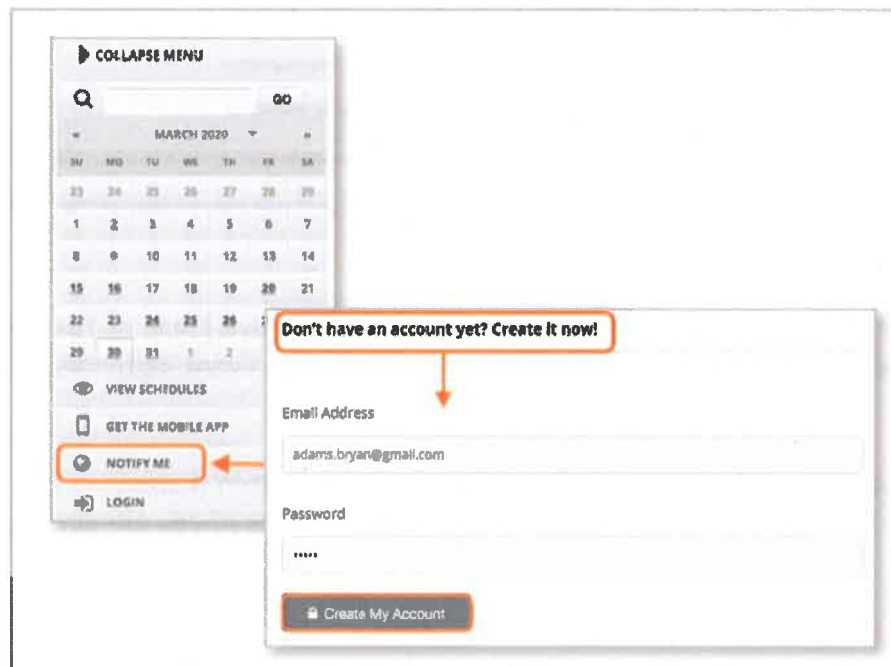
COLLAPSE MENU

GO

« MARCH 2020 »

| SU | MO | TU | WE | TH | FR | SA |
|---|---|---|---|---|---|---|
| 23 | 24 | 25 | 26 | 27 | 28 | 29 |
| 1 | 2 | 3 | 4 | 5 | 6 | 7 |
| 8 | 9 | 10 | 11 | 12 | 13 | 14 |
| 15 | 16 | 17 | 18 | 19 | 20 | 21 |
| 22 | 23 | 24 | 25 | 26 | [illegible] | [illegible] |
| 29 | 30 | 31 | 1 | 2 | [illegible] | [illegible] |

VIEW SCHEDULES

GET THE MOBILE APP

NOTIFY ME

LOGIN

Don't have an account yet? Create it now!

Email Address

adams.bryan@gmail.com

Password

•••••

Create My Account